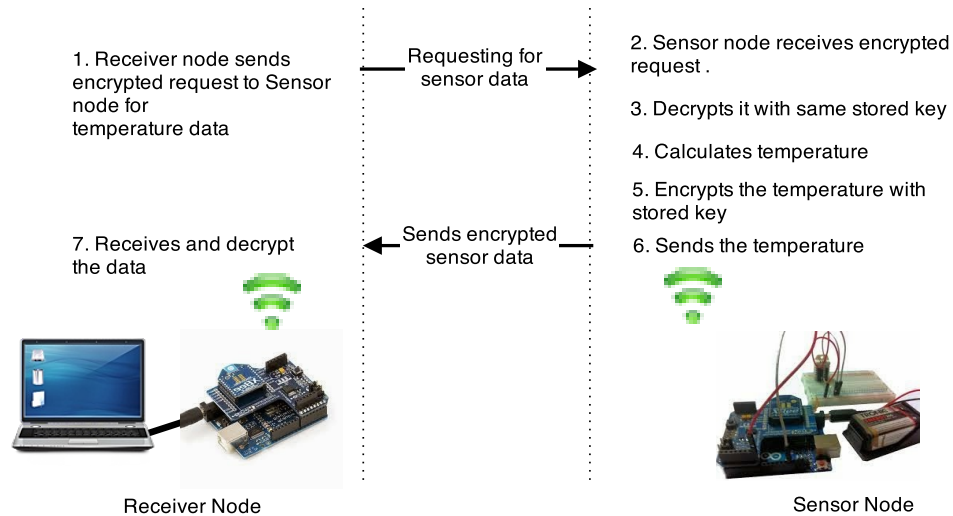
1. Receiver node sends encrypted request to Sensor node for temperature data

Requesting for sensor data

2. Sensor node receives encrypted request .

3. Decrypts it with same stored key

4. Calculates temperature

5. Encrypts the temperature with stored key

7. Receives and decrypt the data

Sends encrypted sensor data

6. Sends the temperature

Receiver Node

Sensor Node